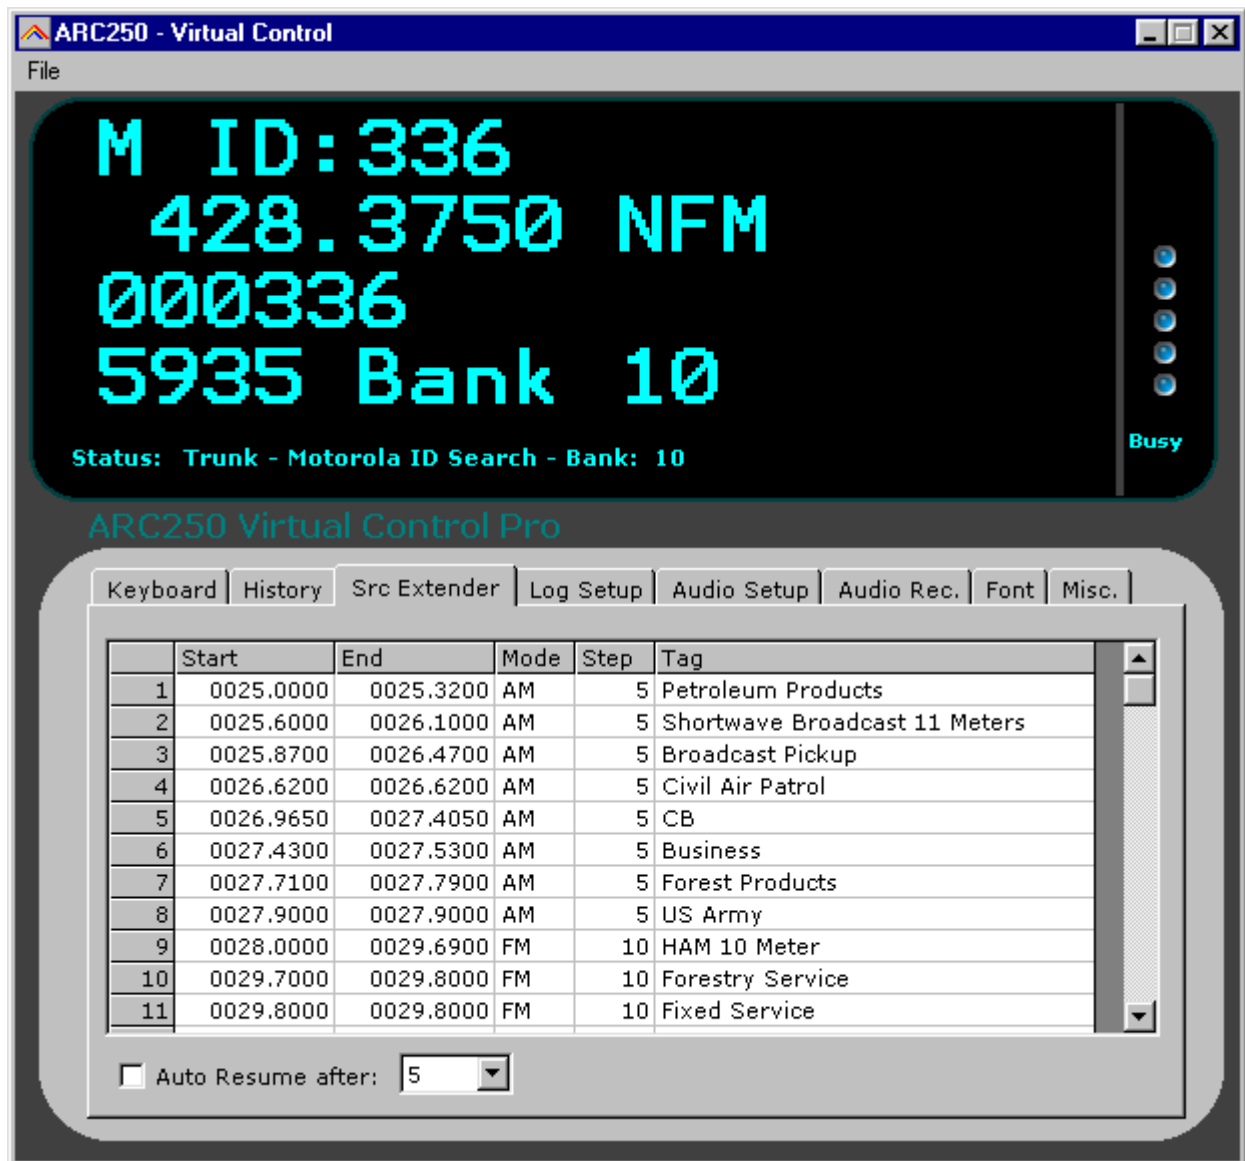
ARC250 - Virtual Control

File

M ID:336
428.3750 NFM
000336
5935 Bank 10

Status: Trunk - Motorola ID Search - Bank: 10

Busy

ARC250 Virtual Control Pro

Keyboard | History | Src Extender | Log Setup | Audio Setup | Audio Rec. | Font | Misc.

| | Start | End | Mode | Step | Tag |
|---|---|---|---|---|---|
| 1 | 0025.0000 | 0025.3200 | AM | 5 | Petroleum Products |
| 2 | 0025.6000 | 0026.1000 | AM | 5 | Shortwave Broadcast 11 Meters |
| 3 | 0025.8700 | 0026.4700 | AM | 5 | Broadcast Pickup |
| 4 | 0026.6200 | 0026.6200 | AM | 5 | Civil Air Patrol |
| 5 | 0026.9650 | 0027.4050 | AM | 5 | CB |
| 6 | 0027.4300 | 0027.5300 | AM | 5 | Business |
| 7 | 0027.7100 | 0027.7900 | AM | 5 | Forest Products |
| 8 | 0027.9000 | 0027.9000 | AM | 5 | US Army |
| 9 | 0028.0000 | 0029.6900 | FM | 10 | HAM 10 Meter |
| 10 | 0029.7000 | 0029.8000 | FM | 10 | Forestry Service |
| 11 | 0029.8000 | 0029.8000 | FM | 10 | Fixed Service |

Auto Resume after: 5